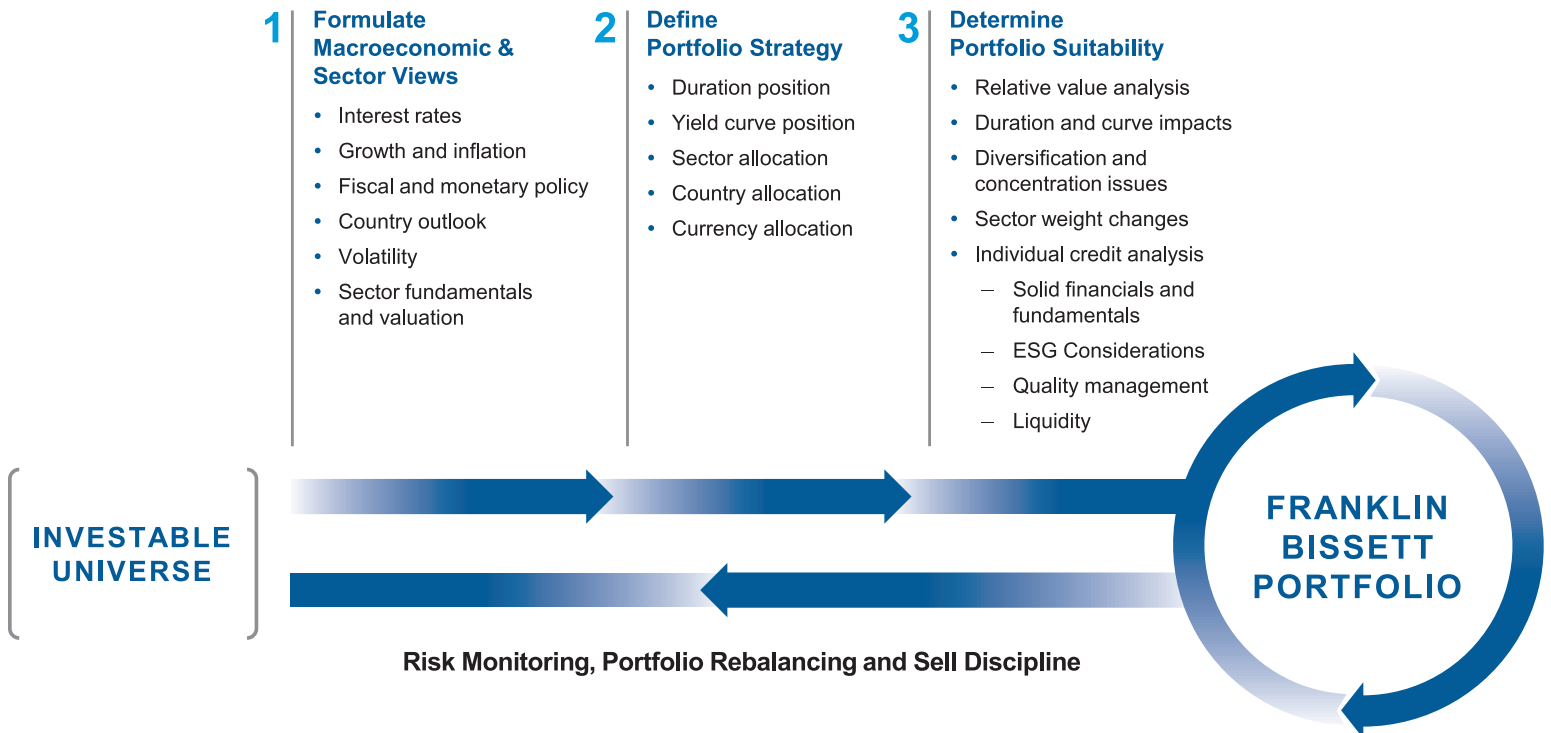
1 Formulate Macroeconomic & Sector Views

- Interest rates
- Growth and inflation
- Fiscal and monetary policy
- Country outlook
- Volatility
- Sector fundamentals and valuation

2 Define Portfolio Strategy

- Duration position
- Yield curve position
- Sector allocation
- Country allocation
- Currency allocation

3 Determine Portfolio Suitability

- Relative value analysis
- Duration and curve impacts
- Diversification and concentration issues
- Sector weight changes
- Individual credit analysis
  – Solid financials and fundamentals
  – ESG Considerations
  – Quality management
  – Liquidity

INVESTABLE UNIVERSE

FRANKLIN BISSETT PORTFOLIO

Risk Monitoring, Portfolio Rebalancing and Sell Discipline